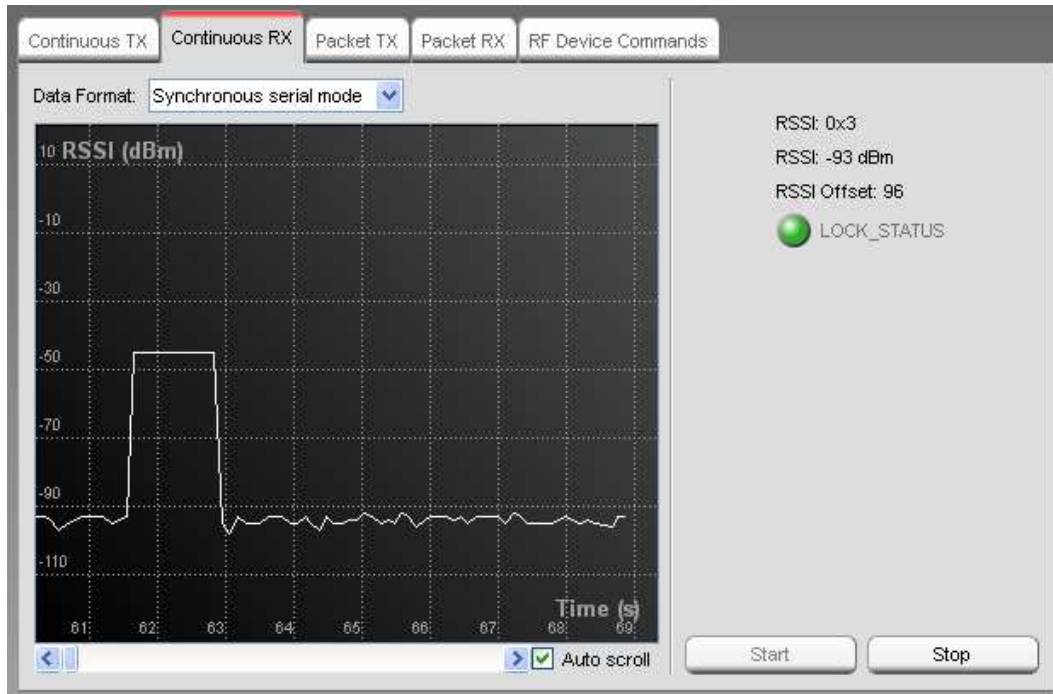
Continuous TX | Continuous RX | Packet TX | Packet RX | RF Device Commands

Data Format: Synchronous serial mode

10 RSSI (dBm)

-10

-30

-50

-70

-90

-110

Time (s)

61 62 63 64 65 66 67 68 69

Auto scroll

RSSI: 0x3

RSSI: -93 dBm

RSSI Offset: 96

LOCK_STATUS

Start

Stop